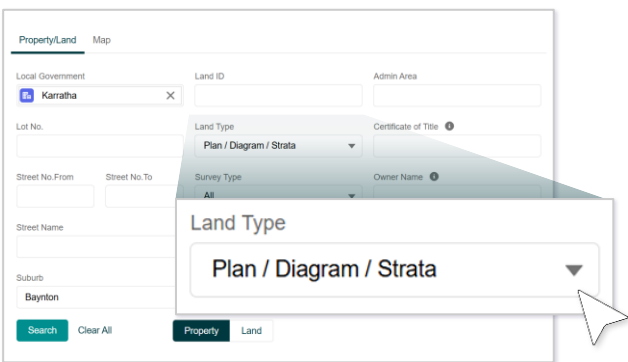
Property/Land Map

Local Government
Karratha ✕

Land ID

Admin Area

Lot No.

Land Type
Plan / Diagram / Strata

Certificate of Title

Street No.From

Street No.To

Survey Type
All

Owner Name

Street Name

Suburb
Baynton

Search Clear All

Property Land

Land Type
Plan / Diagram / Strata